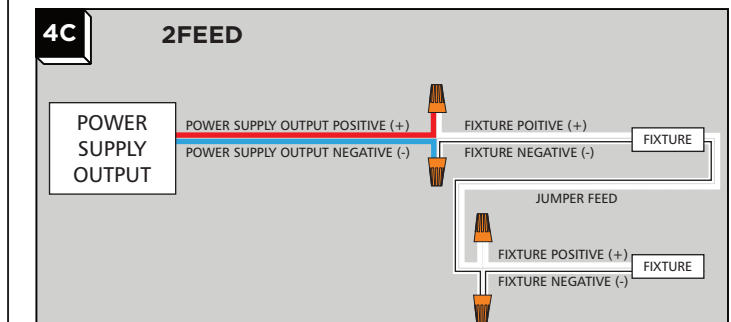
4C

2FEED

POWER SUPPLY OUTPUT

POWER SUPPLY OUTPUT POSITIVE (+)

POWER SUPPLY OUTPUT NEGATIVE (-)

FIXTURE POITIVE (+)

FIXTURE NEGATIVE (-)

FIXTURE

JUMPER FEED

FIXTURE POSITIVE (+)

FIXTURE NEGATIVE (-)

FIXTURE